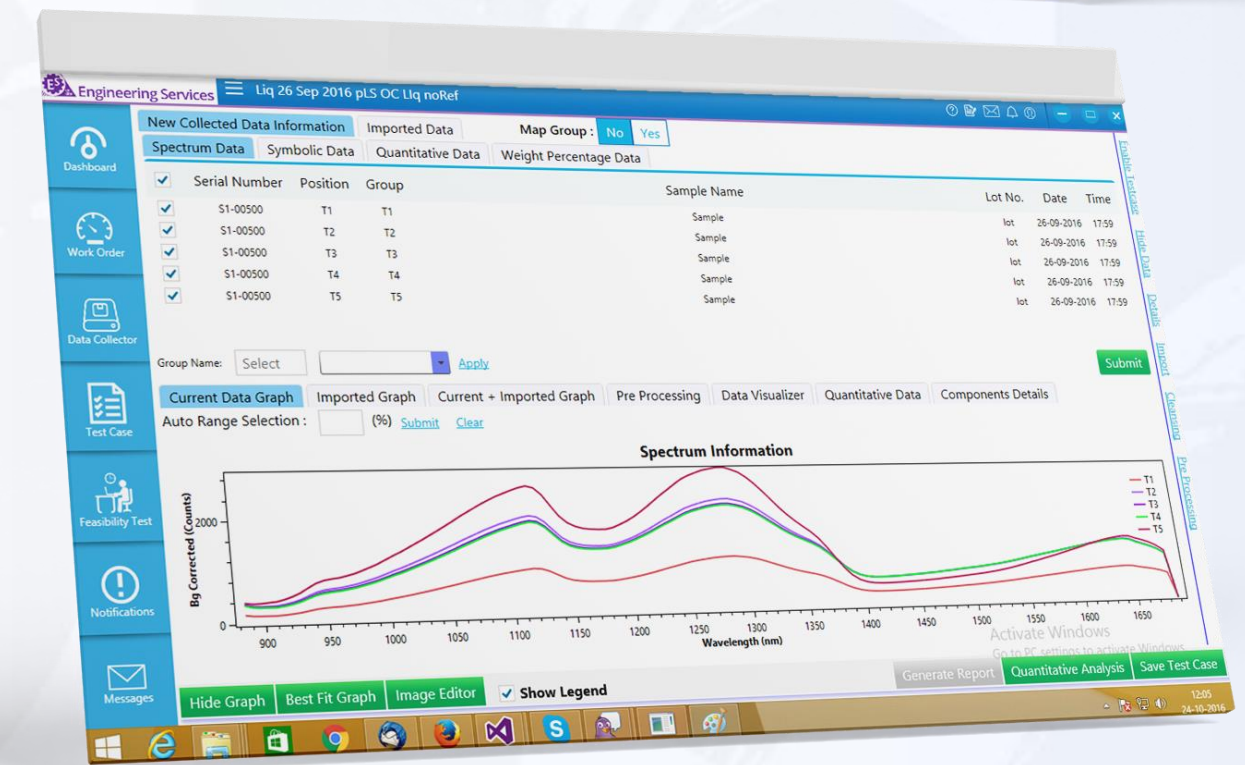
Engineering Services Liq 26 Sep 2016 pLS OC Liq noRef

Dashboard
Work Order
Data Collector
Test Case
Feasibility Test
Notifications
Messages

New Collected Data Information | Imported Data | Map Group : No Yes

Spectrum Data | Symbolic Data | Quantitative Data | Weight Percentage Data

| ✓ | Serial Number | Position | Group | Sample Name | Lot No. | Date | Time |
|---|---|---|---|---|---|---|---|
| ✓ | S1-00500 | T1 | T1 | Sample | lot | 26-09-2016 | 17:59 |
| ✓ | S1-00500 | T2 | T2 | Sample | lot | 26-09-2016 | 17:59 |
| ✓ | S1-00500 | T3 | T3 | Sample | lot | 26-09-2016 | 17:59 |
| ✓ | S1-00500 | T4 | T4 | Sample | lot | 26-09-2016 | 17:59 |
| ✓ | S1-00500 | T5 | T5 | Sample | lot | 26-09-2016 | 17:59 |

Group Name: Select Apply
Submit

Enable Testcase
Hide Data
Details
Import
Cleaning
Pre Processing

Current Data Graph | Imported Graph | Current + Imported Graph | Pre Processing | Data Visualizer | Quantitative Data | Components Details

Auto Range Selection : (%) Submit Clear

Spectrum Information

Bg Corrected (Counts)
2000
0
900 950 1000 1050 1100 1150 1200 1250 1300 1350 1400 1450 1500 1550 1600 1650
Wavelength (nm)

T1
T2
T3
T4
T5

Activate Windows
Go to PC settings to activate Windows.

Generate Report | Quantitative Analysis | Save Test Case

Hide Graph | Best Fit Graph | Image Editor | ✓ Show Legend

12:05
24-10-2016